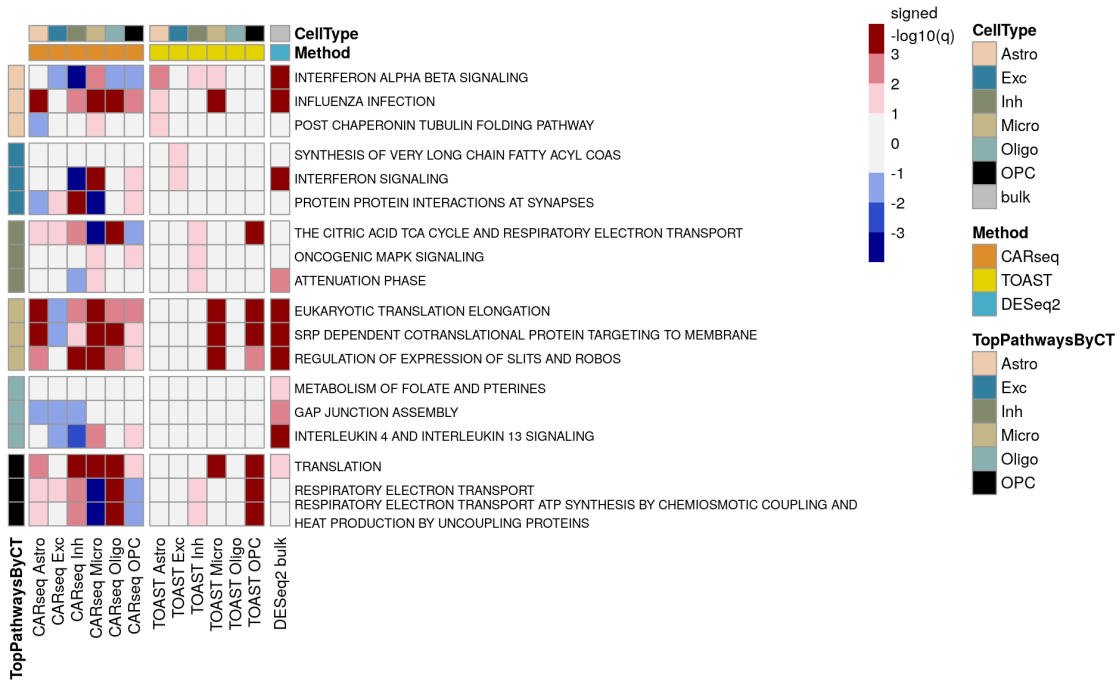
CellType
Method

INTERFERON ALPHA BETA SIGNALING
INFLUENZA INFECTION
POST CHAPERONIN TUBULIN FOLDING PATHWAY
SYNTHESIS OF VERY LONG CHAIN FATTY ACYL COAS
INTERFERON SIGNALING
PROTEIN PROTEIN INTERACTIONS AT SYNAPSES
THE CITRIC ACID TCA CYCLE AND RESPIRATORY ELECTRON TRANSPORT
ONCOGENIC MAPK SIGNALING
ATTENUATION PHASE
EUKARYOTIC TRANSLATION ELONGATION
SRP DEPENDENT COTRANSLATIONAL PROTEIN TARGETING TO MEMBRANE
REGULATION OF EXPRESSION OF SLITS AND ROBOS
METABOLISM OF FOLATE AND PTERINES
GAP JUNCTION ASSEMBLY
INTERLEUKIN 4 AND INTERLEUKIN 13 SIGNALING
TRANSLATION
RESPIRATORY ELECTRON TRANSPORT
RESPIRATORY ELECTRON TRANSPORT ATP SYNTHESIS BY CHEMIOSMOTIC COUPLING AND HEAT PRODUCTION BY UNCOUPLING PROTEINS

TopPathwaysByCT
CARseq Astro
CARseq Exc
CARseq Inh
CARseq Micro
CARseq Oligo
CARseq OPC
TOAST Astro
TOAST Exc
TOAST Inh
TOAST Micro
TOAST Oligo
TOAST OPC
DESeq2 bulk

signed
-log10(q)
3
2
1
0
-1
-2
-3

CellType
Astro
Exc
Inh
Micro
Oligo
OPC
bulk

Method
CARseq
TOAST
DESeq2

TopPathwaysByCT
Astro
Exc
Inh
Micro
Oligo
OPC